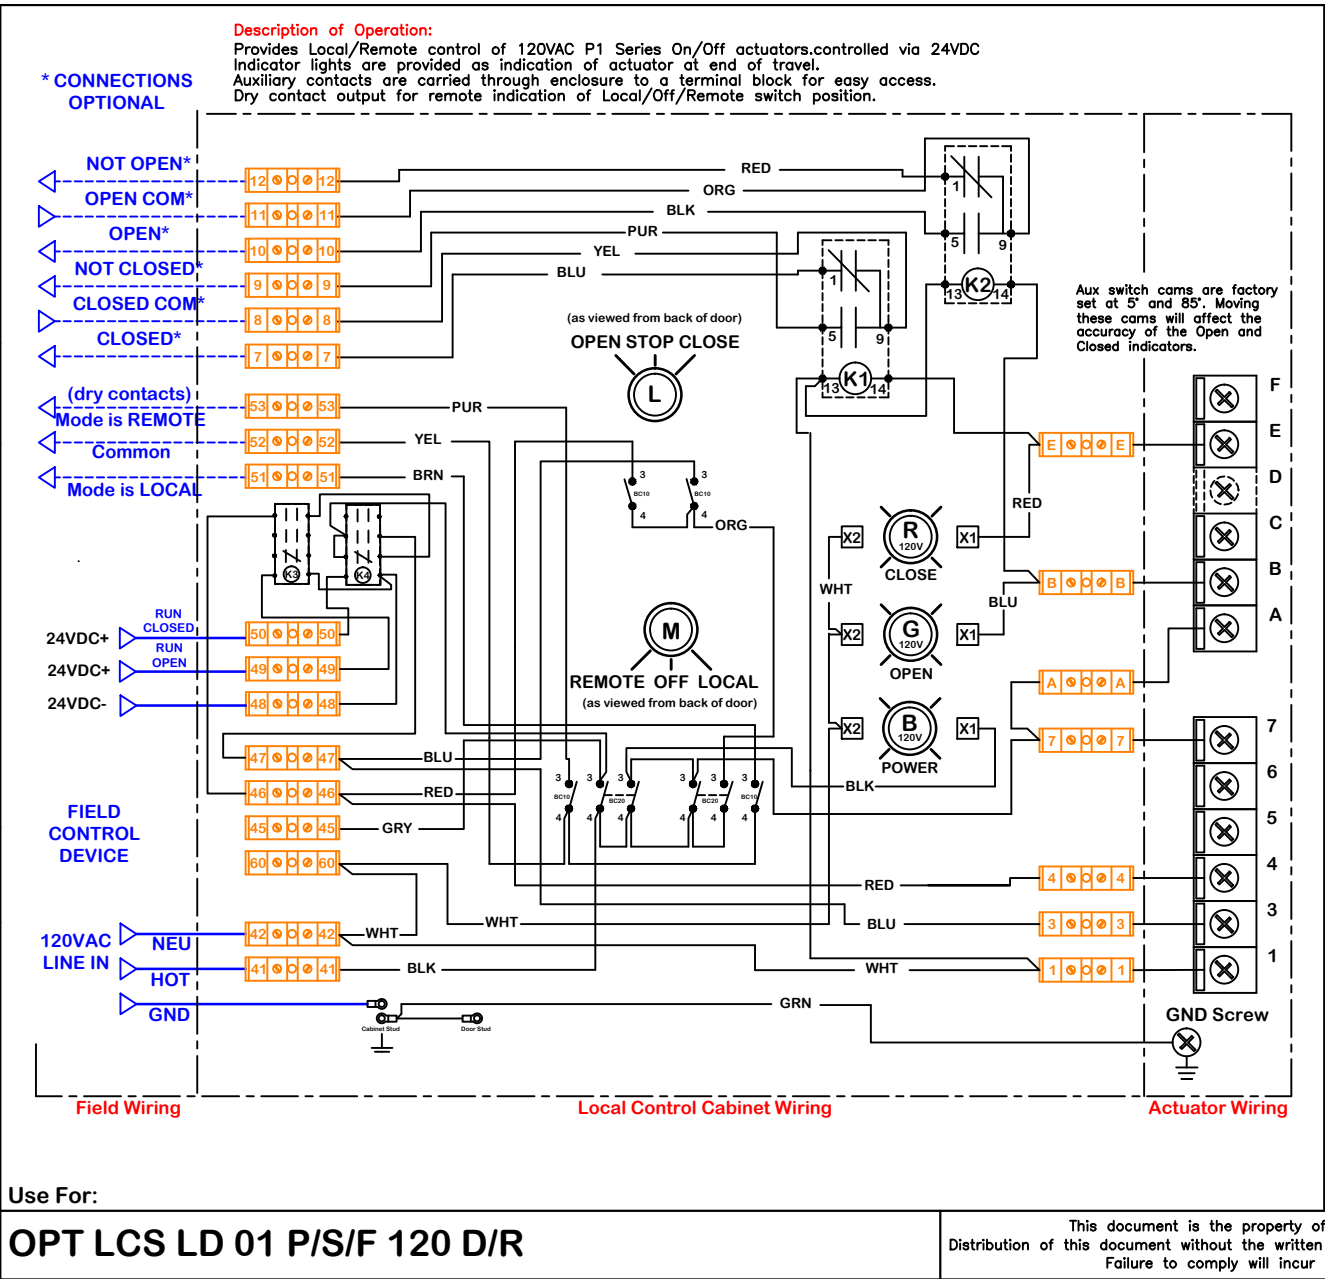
Description of Operation:
Provides Local/Remote control of 120VAC P1 Series On/Off actuators.controlled via 24VDC
Indicator lights are provided as indicator of actuator at end of travel.
Auxiliary contacts are carried through enclosure to a terminal block for easy access.
Dry contact output for remote indication of Local/Off/Remote switch position.

* CONNECTIONS OPTIONAL

NOT OPEN*
OPEN COM*
OPEN*
NOT CLOSED*
CLOSED COM*
CLOSED*
(dry contacts)
Mode is REMOTE
Common
Mode is LOCAL

12 12
11 11
10 10
9 9
8 8
7 7
53 53
52 52
51 51

RED
ORG
BLK
PUR
YEL
BLU
PUR
YEL
BRN

1
5
9
K2
13
14
1
5
9
K1
13
14

(as viewed from back of door)
OPEN STOP CLOSE
L

Aux switch cams are factory set at 5° and 85°. Moving these cams will affect the accuracy of the Open and Closed indicators.

F
E
D
C
B
A

E E
RED
B B
BLU
A A
7 7

3
BC10
4
3
BC10
4
ORG

K3
K4

X2
R
120V
CLOSE
X1
WHT
X2
G
120V
OPEN
X1
X2
B
120V
POWER
X1

M
REMOTE OFF LOCAL
(as viewed from back of door)

24VDC+
RUN CLOSED
50 50
24VDC+
RUN OPEN
49 49
24VDC-
48 48

47 47
BLU
46 46
RED
45 45
GRY
60 60

3
BC10
4
3
BC20
4
3
4
3
4
3
BC20
4
3
BC10
4
BLK

FIELD CONTROL DEVICE

7
6
5
4
3
1

RED
4 4
WHT
BLU
3 3
120VAC LINE IN
NEU
42 42
WHT
HOT
41 41
BLK
WHT
1 1
GND
GRN
Cabinet Stud
Door Stud
GND Screw

Field Wiring
Local Control Cabinet Wiring
Actuator Wiring

Use For:
OPT LCS LD 01 P/S/F 120 D/R

This document is the property of
Distribution of this document without the written
Failure to comply will incur